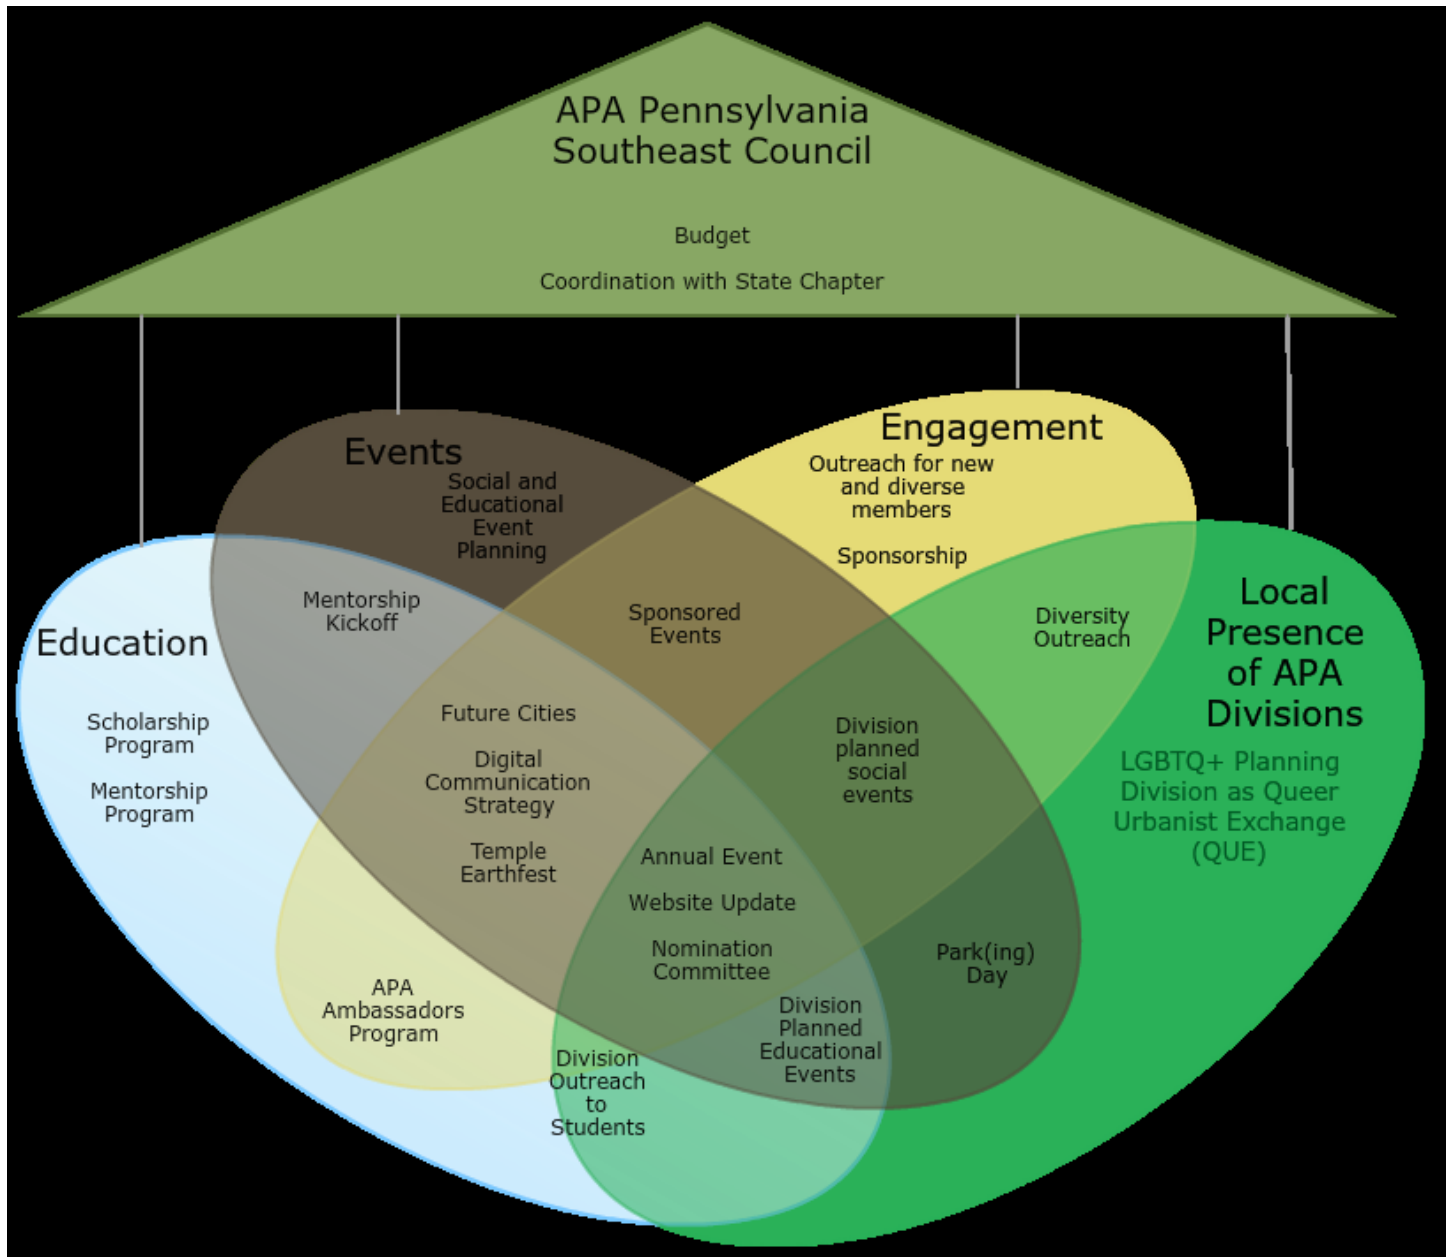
APA Pennsylvania Southeast Council

Budget

Coordination with State Chapter

Events

Social and Educational Event Planning

Engagement

Outreach for new and diverse members

Sponsorship

Education

Scholarship Program

Mentorship Program

Mentorship Kickoff

Sponsored Events

Diversity Outreach

Local Presence of APA Divisions

LGBTQ+ Planning Division as Queer Urbanist Exchange (QUE)

Future Cities

Digital Communication Strategy

Temple Earthfest

Division planned social events

Annual Event

Website Update

Nomination Committee

Park(ing) Day

APA Ambassadors Program

Division Planned Educational Events

Division Outreach to Students